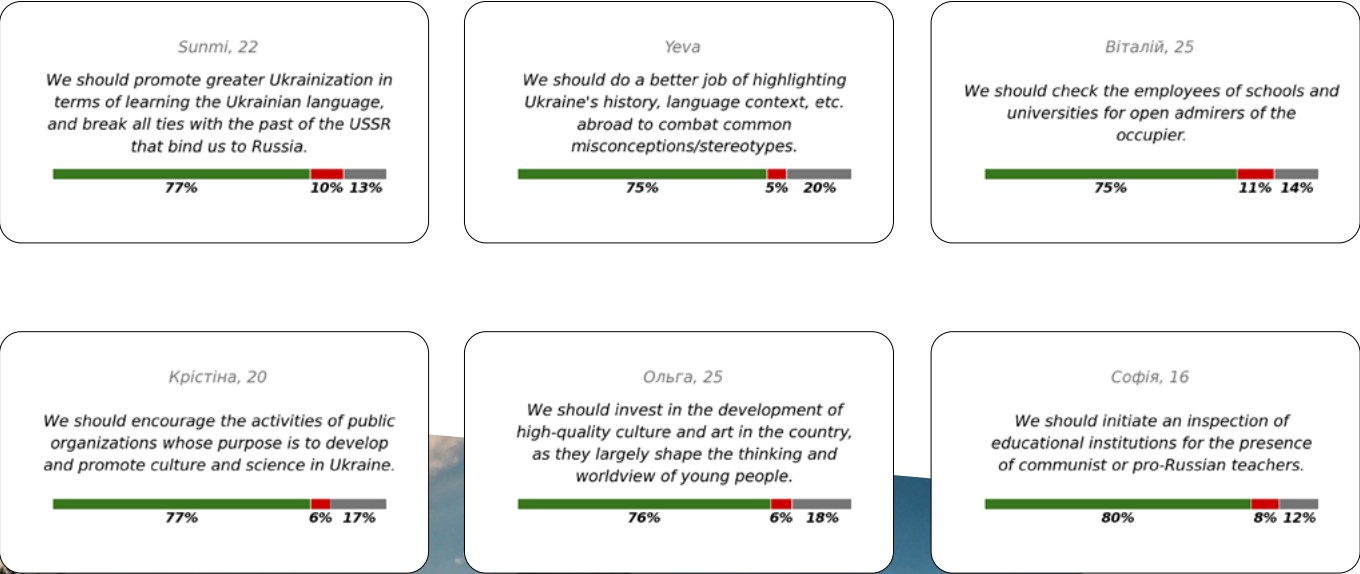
Sunmi, 22

We should promote greater Ukrainization in terms of learning the Ukrainian language, and break all ties with the past of the USSR that bind us to Russia.

77% 10% 13%

Yeva

We should do a better job of highlighting Ukraine's history, language context, etc. abroad to combat common misconceptions/stereotypes.

75% 5% 20%

Віталій, 25

We should check the employees of schools and universities for open admirers of the occupier.

75% 11% 14%

Крістіна, 20

We should encourage the activities of public organizations whose purpose is to develop and promote culture and science in Ukraine.

77% 6% 17%

Ольга, 25

We should invest in the development of high-quality culture and art in the country, as they largely shape the thinking and worldview of young people.

76% 6% 18%

Софія, 16

We should initiate an inspection of educational institutions for the presence of communist or pro-Russian teachers.

80% 8% 12%